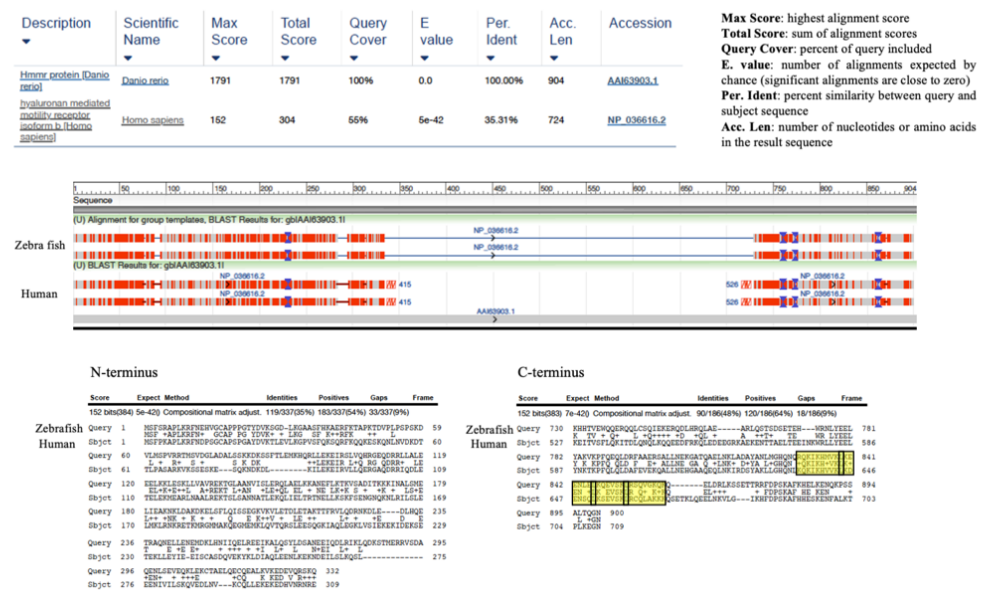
| Description | Scientific Name | Max Score | Total Score | Query Cover | E value | Per. Ident | Acc. Len | Accession |
|---|---|---|---|---|---|---|---|---|
| Hmmr protein [Danio rerio] | Danio rerio | 1791 | 1791 | 100% | 0.0 | 100.00% | 904 | AAI63903.1 |
| hyaluronan mediated motility receptor isoform b [Homo sapiens] | Homo sapiens | 152 | 304 | 55% | 5e-42 | 35.31% | 724 | NP_036616.2 |

**Max Score**: highest alignment score
**Total Score**: sum of alignment scores
**Query Cover**: percent of query included
**E. value**: number of alignments expected by chance (significant alignments are close to zero)
**Per. Ident**: percent similarity between query and subject sequence
**Acc. Len**: number of nucleotides or amino acids in the result sequence

1 50 100 150 200 250 300 350 400 450 500 550 600 650 700 750 800 850 904
Sequence
(U) Alignment for group templates, BLAST Results for: gb|AAI63903.1|
Zebra fish
NP_036616.2
NP_036616.2
(U) BLAST Results for: gb|AAI63903.1|
Human
NP_036616.2 415
NP_036616.2 415
526 NP_036616.2
526 NP_036616.2
AAI63903.1

N-terminus

Score Expect Method Identities Positives Gaps Frame
152 bits(384) 5e-42() Compositional matrix adjust. 119/337(35%) 183/337(54%) 33/337(9%)

Zebrafish Query 1 MSFSRAPLKRFNERVGCAPPPGTYDVKSGD-LRGAASFHKAERFKTAPKTDVPLPSPSKD 59
Human Sbjct 1 MSFPKAPLKRFNDPSGCAPSPGAYDVKTLEVLKGPVSFQKSQRFKQQKESKQNLNVDKDT 60

Query 60 VLMSPVRRTMSVDGLADALSSKKDEKSPTLEMKNQRLLKEEIRSLVQHREGEQERLLALE 119
Sbjct 61 TLPASARKVKSSESKE--SQKNDKDL------KILEKEIRVLLQERGAQDRRIQDLE 109

Query 120 EELKKLESKLLVAVREKTGLAANVISLERQLAELEKANEFLETKVSADITKKINALSME 179
Sbjct 110 TELEKMEARLNAALREKTSLSANNATLEKQLIELTRTNELLKSKFSENGNQKNLRILSLE 169

Query 180 LIEAKNKLDAKDKELSFLQISSEGKVEVLETDLETAKTTPRVLQDRNEDLE-----DLHQE 235
Sbjct 170 LMKLRNKRETKMRGMMAKQEGMEMKLQVTQRSLEESQGKIAQLEGKLVSIEKEKIDEKSE 229

Query 236 TRAQNELLENENMDKLHNIIQELREEIKALQSYLDGANEEIQDLRIKLQDKSTHERRVSDA 295
Sbjct 230 TEKLLEYIE-EISCASDQVEKYKLDIAQLEENLKEKNDEILSLKQSL------------ 275

Query 296 QENLSEVEQKLEKCTAELQECQEALKVKEDEVQRSEQ 332
Sbjct 276 EENIVILSKQVEDLNV---KCQLLEKEKEDHVNRNRE 309

C-terminus

Score Expect Method Identities Positives Gaps Frame
152 bits(383) 7e-42() Compositional matrix adjust. 90/186(48%) 120/186(64%) 18/186(9%)

Zebrafish Query 730 KHHTVEMQQERQQLCSQIEKERQDLHRQLAE-----ARLQSTSDSETEH---WRNLYEEL 781
Human Sbjct 527 KEITVSFLQKITDLQNKLKQQEEDFRKQLEDEEGRKAEKENTTAELTEEINKWRLLYEEL 586

Query 782 YAKVKPFQQQLDRFAAERSALLNERGATQAELNKLADAYANLNGHQNSQKIKHVVEEVET 841
Sbjct 587 YNKTKPFQLQLDAFEVEKQALLNEHGAAQEQLNKIRDSYAKLLGHQNLKQKIKHVVKLKD 646

Query 842 ENNDLKKEMSKLHQRGLQVESLT------ELDRLKSSETTRRFDPSKAFHKLESNKPSS 894
Sbjct 647 ENSQLKSEVSKLRCQLAKKKQSETKLQEELNKVLG---IKHFDPSKAFHHEKENFALKT 703

Query 895 ALTQGN 900
Sbjct 704 PLKEGN 709